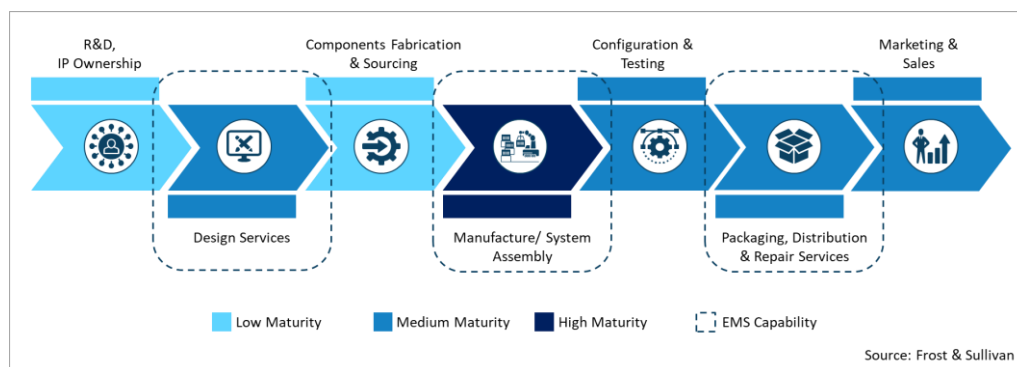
R&D, IP Ownership

Components Fabrication & Sourcing

Configuration & Testing

Marketing & Sales

Design Services

Manufacture/ System Assembly

Packaging, Distribution & Repair Services

Low Maturity

Medium Maturity

High Maturity

EMS Capability

Source: Frost & Sullivan